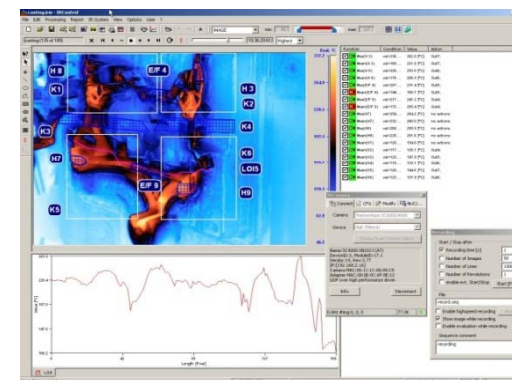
H 8
K1
E/F 4
H 3
K2
K3
K4
H7
K6
LOI5
E/F 9
H9
K5
Camera
Device
Info
Disconnect
Recording
Start / Stop after
Recording time [s]
Number of images
Number of Lines
Number of Revolutions
enable ext. Start/Stop
File
Enable highspeed recording
Show image while recording
Enable evaluation while recording
Sequence comment
recording
Length [Pixel]